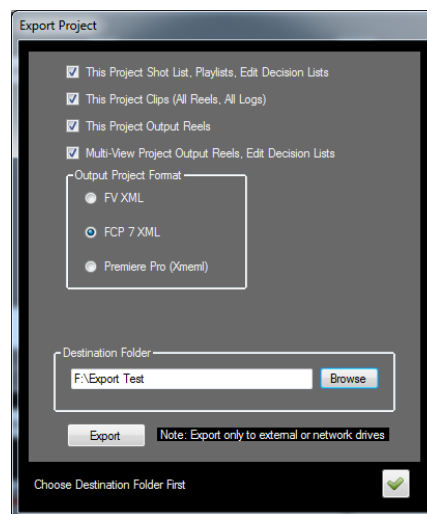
Export Project

This Project Shot List, Playlists, Edit Decision Lists

This Project Clips (All Reels, All Logs)

This Project Output Reels

Multi-View Project Output Reels, Edit Decision Lists

Output Project Format

FV XML

FCP 7 XML

Premiere Pro (Xmeml)

Destination Folder

F:\Export Test

Browse

Export

Note: Export only to external or network drives

Choose Destination Folder First